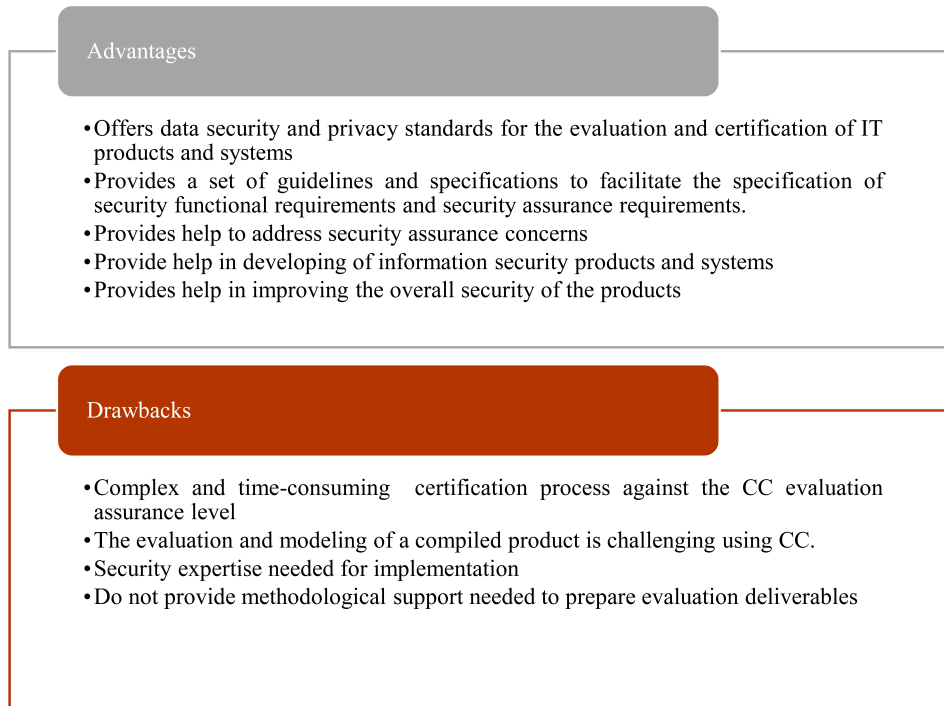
Advantages

•Offers data security and privacy standards for the evaluation and certification of IT products and systems
•Provides a set of guidelines and specifications to facilitate the specification of security functional requirements and security assurance requirements.
•Provides help to address security assurance concerns
•Provide help in developing of information security products and systems
•Provides help in improving the overall security of the products

Drawbacks

•Complex and time-consuming certification process against the CC evaluation assurance level
•The evaluation and modeling of a compiled product is challenging using CC.
•Security expertise needed for implementation
•Do not provide methodological support needed to prepare evaluation deliverables